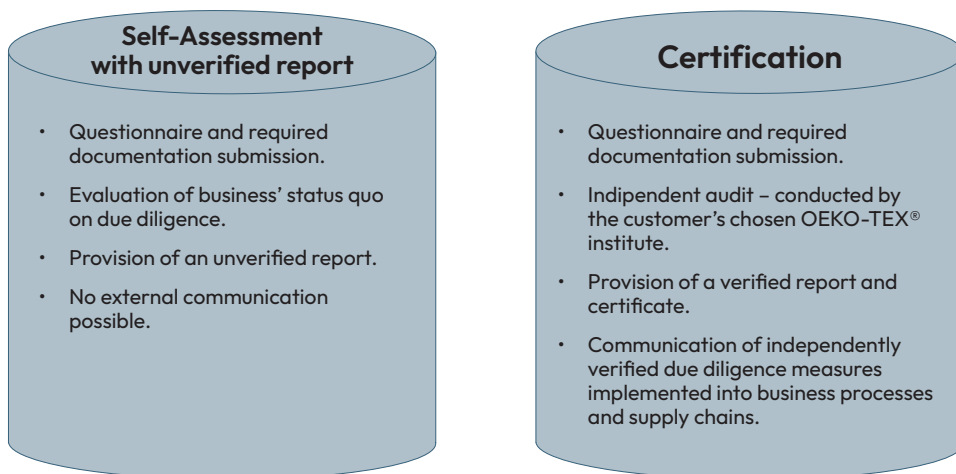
Self-Assessment with unverified report

- Questionnaire and required documentation submission.
- Evaluation of business' status quo on due diligence.
- Provision of an unverified report.
- No external communication possible.

Certification

- Questionnaire and required documentation submission.
- Indipendent audit – conducted by the customer's chosen OEKO-TEX® institute.
- Provision of a verified report and certificate.
- Communication of independently verified due diligence measures implemented into business processes and supply chains.